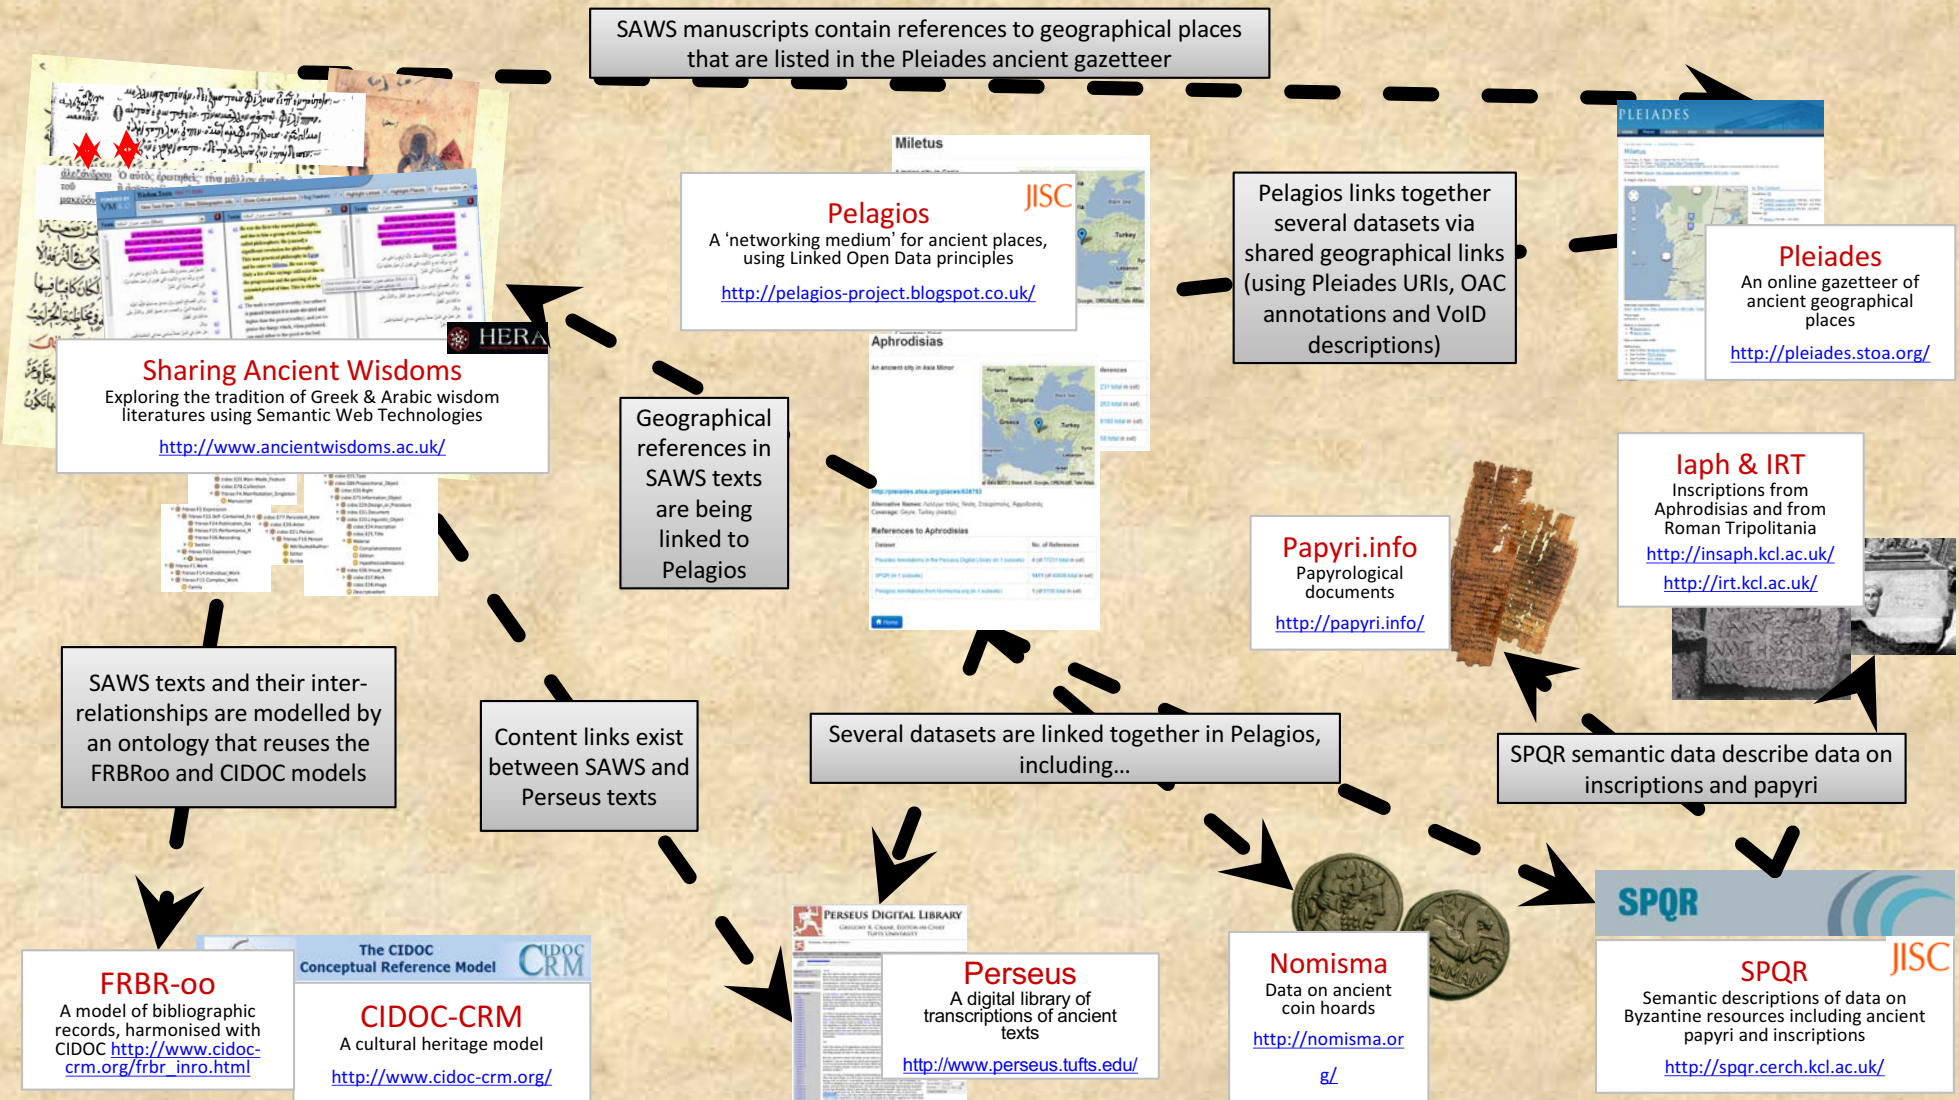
SAWS manuscripts contain references to geographical places that are listed in the Pleiades ancient gazetteer

PLEIADES

Miletus

Pelagios
JISC
A 'networking medium' for ancient places, using Linked Open Data principles
http://pelagios-project.blogspot.co.uk/

Pelagios links together several datasets via shared geographical links (using Pleiades URIs, OAC annotations and VoID descriptions)

Pleiades
An online gazetteer of ancient geographical places
http://pleiades.stoa.org/

Aphrodisias

HERA

Sharing Ancient Wisdoms
Exploring the tradition of Greek & Arabic wisdom literatures using Semantic Web Technologies
http://www.ancientwisdoms.ac.uk/

Geographical references in SAWS texts are being linked to Pelagios

Iaph & IRT
Inscriptions from Aphrodisias and from Roman Tripolitania
http://insaph.kcl.ac.uk/
http://irt.kcl.ac.uk/

Papyri.info
Papyrological documents
http://papyri.info/

SAWS texts and their inter-relationships are modelled by an ontology that reuses the FRBRoo and CIDOC models

Content links exist between SAWS and Perseus texts

Several datasets are linked together in Pelagios, including…

SPQR semantic data describe data on inscriptions and papyri

SPQR

FRBR-oo
A model of bibliographic records, harmonised with CIDOC http://www.cidoc-crm.org/frbr_inro.html

The CIDOC Conceptual Reference Model
CIDOC CRM

CIDOC-CRM
A cultural heritage model
http://www.cidoc-crm.org/

PERSEUS DIGITAL LIBRARY

Perseus
A digital library of transcriptions of ancient texts
http://www.perseus.tufts.edu/

Nomisma
Data on ancient coin hoards
http://nomisma.org/

SPQR
JISC
Semantic descriptions of data on Byzantine resources including ancient papyri and inscriptions
http://spqr.cerch.kcl.ac.uk/